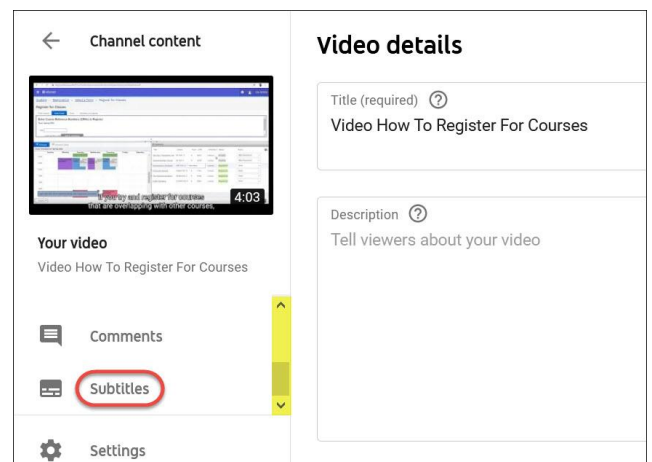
Channel content

4:03

if you try and register for courses that are overlapping with other courses,

Your video

Video How To Register For Courses

Comments

Subtitles

Settings

Video details

Title (required) ⓘ

Video How To Register For Courses

Description ⓘ

Tell viewers about your video